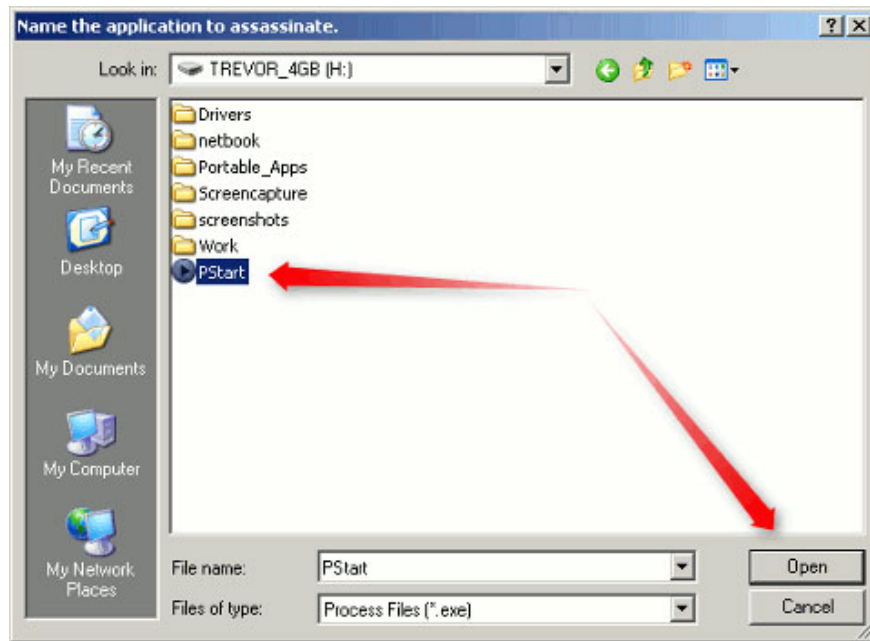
Name the application to assassinate.

?

X

Look in: TREVOR_4GB (H:)

My Recent Documents

Desktop

My Documents

My Computer

My Network Places

Drivers

netbook

Portable_Apps

Screencapture

screenshots

Work

PStart

File name: PStart

Files of type: Process Files (*.exe)

Open

Cancel